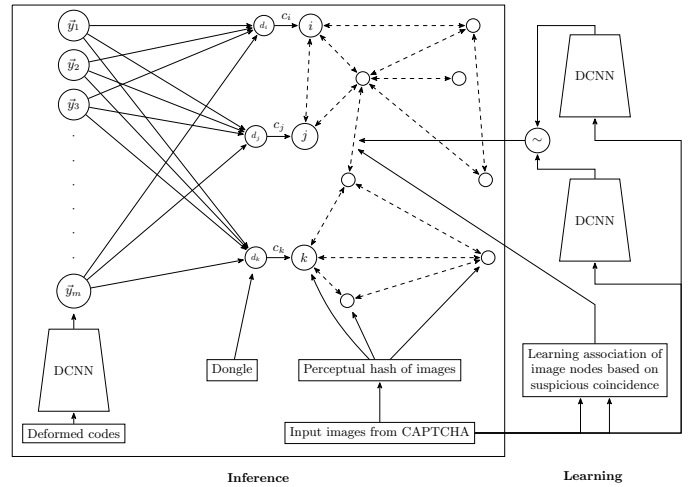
$\vec{y}_1$

$\vec{y}_2$

$\vec{y}_3$

.
.
.
.
.
.

$\vec{y}_m$

DCNN

Deformed codes

$d_i$ $c_i$ $i$

$d_j$ $c_j$ $j$

$d_k$ $c_k$ $k$

Dongle

Perceptual hash of images

Input images from CAPTCHA

DCNN

$\sim$

DCNN

Learning association of image nodes based on suspicious coincidence

Inference

Learning